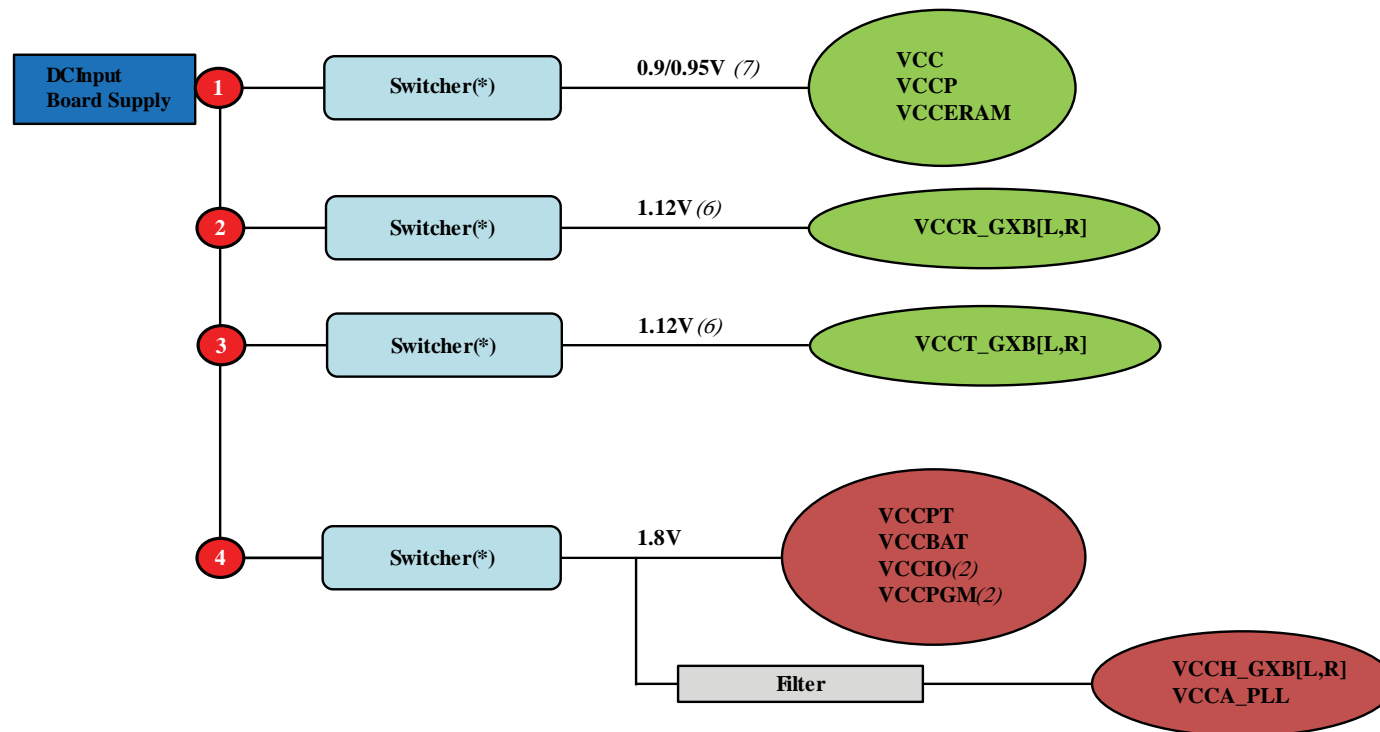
DCInput
Board Supply

1

Switcher(*)

0.9/0.95V (7)

VCC
VCCP
VCCERAM

2

Switcher(*)

1.12V (6)

VCCR_GXB[L,R]

3

Switcher(*)

1.12V (6)

VCCT_GXB[L,R]

4

Switcher(*)

1.8V

VCCPT
VCCBAT
VCCIO(2)
VCCPGM(2)

Filter

VCCH_GXB[L,R]
VCCA_PLL